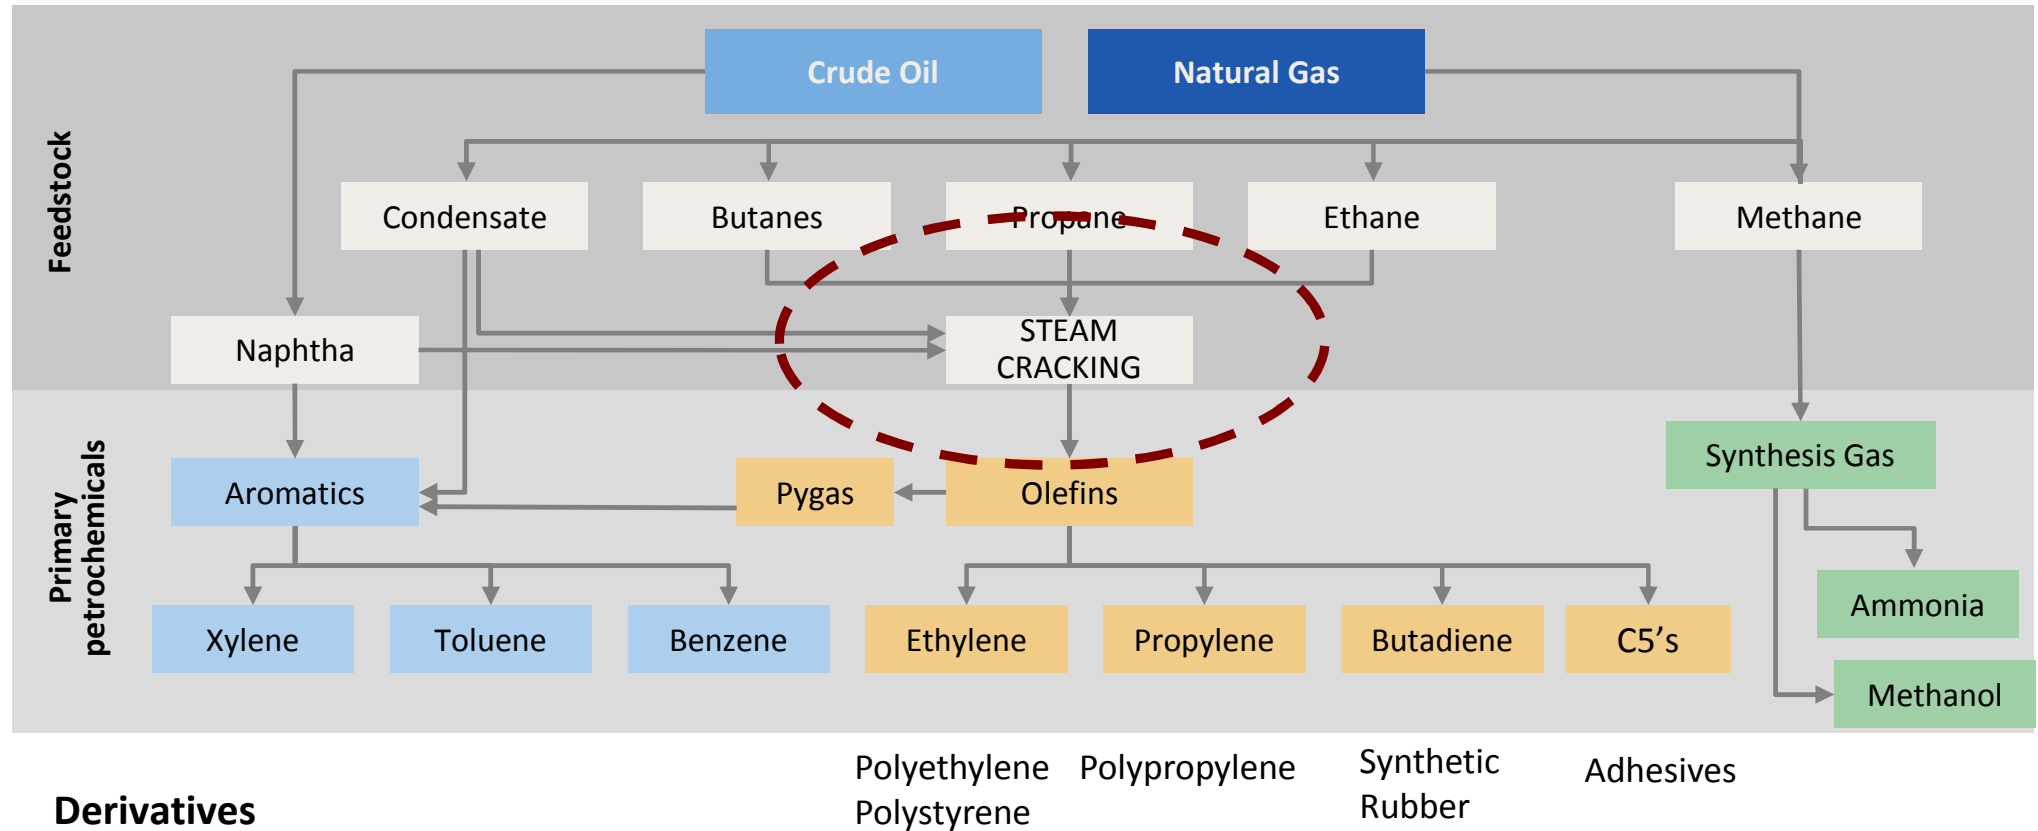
Feedstock

Crude Oil

Natural Gas

Condensate

Butanes

Propane

Ethane

Methane

Naphtha

STEAM CRACKING

Primary petrochemicals

Aromatics

Pygas

Olefins

Synthesis Gas

Ammonia

Methanol

Xylene

Toluene

Benzene

Ethylene

Propylene

Butadiene

C5’s

Derivatives

Polyethylene
Polystyrene

Polypropylene

Synthetic
Rubber

Adhesives